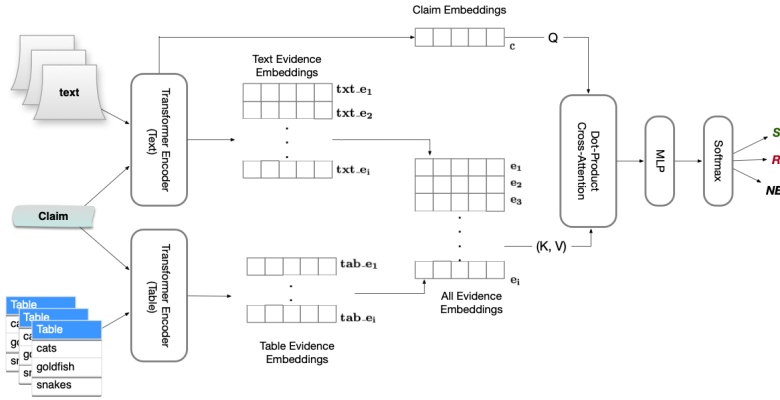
text

Claim

Table
ca
go
sn
Table
ca
go
sn
Table
cats
goldfish
snakes

Transformer Encoder (Text)

Transformer Encoder (Table)

Claim Embeddings

c

Q

Text Evidence Embeddings

$\mathbf{txt\_e_1}$
$\mathbf{txt\_e_2}$
.
.
.
$\mathbf{txt\_e_i}$

$\mathbf{tab\_e_1}$
.
.
$\mathbf{tab\_e_i}$

Table Evidence Embeddings

$\mathbf{e_1}$
$\mathbf{e_2}$
$\mathbf{e_3}$
.
.
.
$\mathbf{e_i}$

All Evidence Embeddings

(K, V)

Dot-Product Cross-Attention

MLP

Softmax

S
R
NE